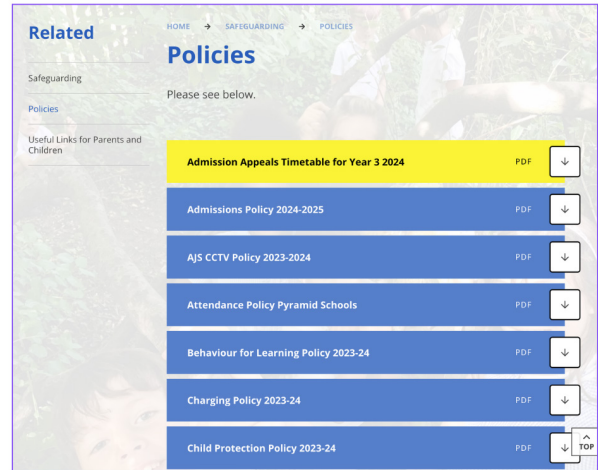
Related

Safeguarding

Policies

Useful Links for Parents and Children

HOME → SAFEGUARDING → POLICIES

Policies

Please see below.

Admission Appeals Timetable for Year 3 2024 PDF

Admissions Policy 2024-2025 PDF

AJS CCTV Policy 2023-2024 PDF

Attendance Policy Pyramid Schools PDF

Behaviour for Learning Policy 2023-24 PDF

Charging Policy 2023-24 PDF

Child Protection Policy 2023-24 PDF

TOP